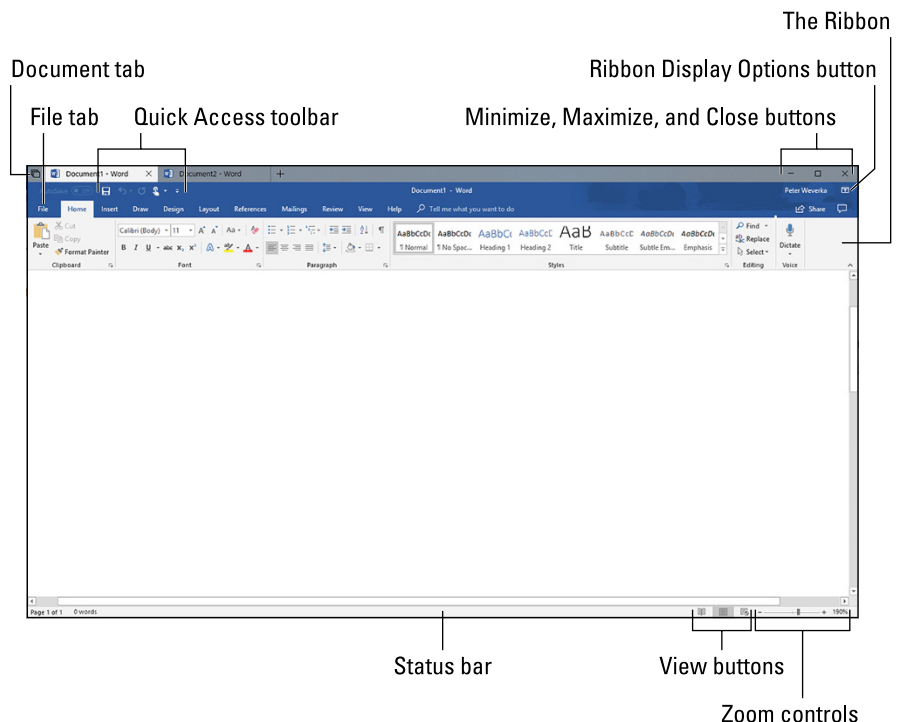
The Ribbon

Document tab

Ribbon Display Options button

File tab

Quick Access toolbar

Minimize, Maximize, and Close buttons

Document1 - Word

Document2 - Word

AutoSave

Document1 - Word

Peter Weverka

File Home Insert Draw Design Layout References Mailings Review View Help Tell me what you want to do

Share

Paste

Cut

Copy

Format Painter

Clipboard

Calibri (Body) 11

Font

Paragraph

AaBbCcDc ¶ Normal

AaBbCcDc ¶ No Spac...

AaBbCc Heading 1

AaBbCcC Heading 2

AaB Title

AaBbCcC Subtitle

AaBbCcDc Subtle Em...

AaBbCcDc Emphasis

Styles

Find

Replace

Select

Editing

Dictate

Voice

Page 1 of 1 0 words

190%

Status bar

View buttons

Zoom controls